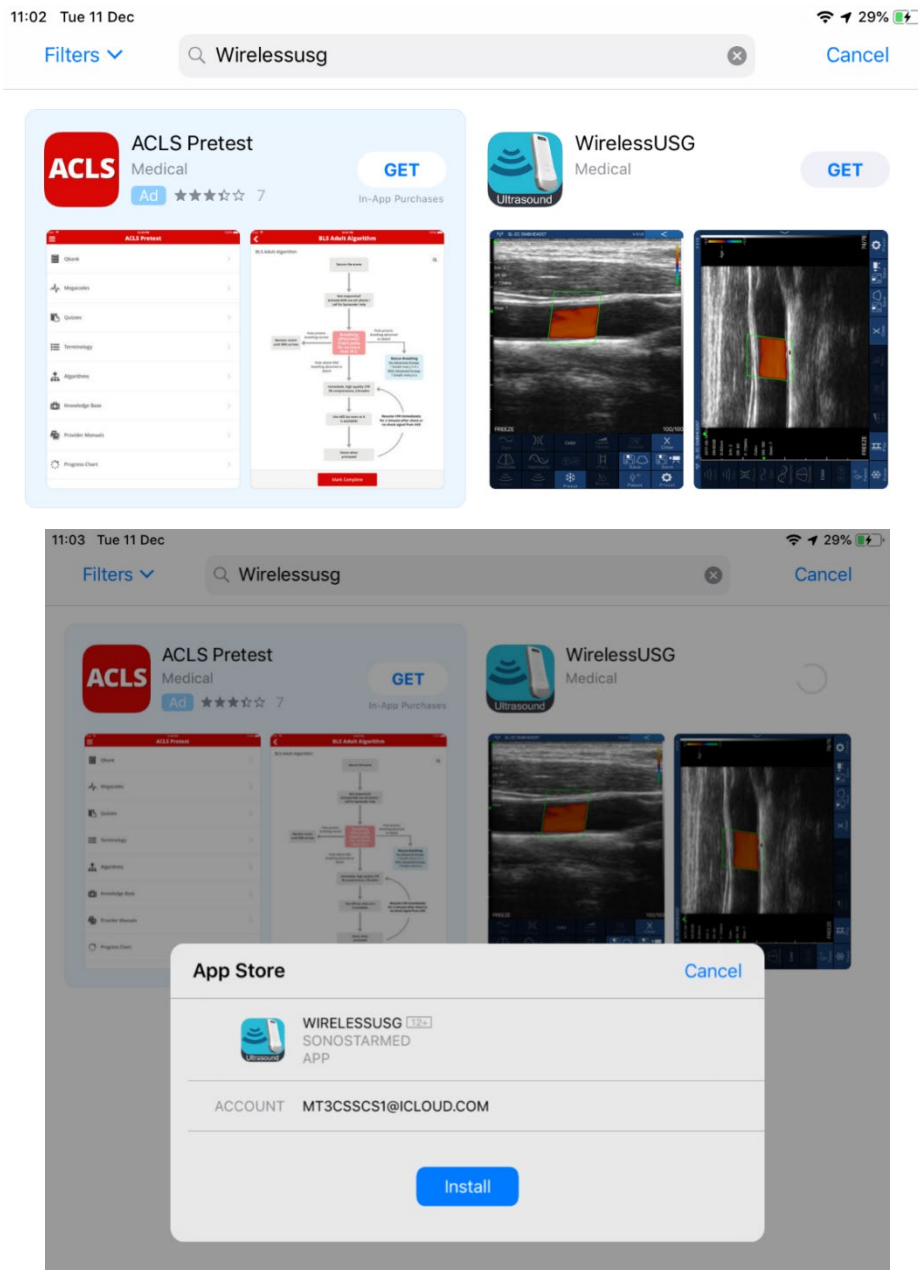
11:02 Tue 11 Dec

29%

Filters

Wirelessusg

Cancel

ACLS

ACLS Pretest

Medical

Ad ★★★☆☆ 7

GET

In-App Purchases

ACLS Pretest

Qbank

Megacodes

Quizzes

Terminology

Algorithms

Knowledge Base

Provider Manuals

Progress Chart

BLS Adult Algorithm

Mark Complete

Ultrasound

WirelessUSG

Medical

GET

FREEZE

11:03 Tue 11 Dec

29%

Filters

Wirelessusg

Cancel

ACLS

ACLS Pretest

Medical

Ad ★★★☆☆ 7

GET

In-App Purchases

ACLS Pretest

Qbank

Megacodes

Quizzes

Terminology

Algorithms

Knowledge Base

Provider Manuals

Progress Chart

BLS Adult Algorithm

Ultrasound

WirelessUSG

Medical

App Store

Cancel

Ultrasound

WIRELESSUSG 12+

SONOSTARMED

APP

ACCOUNT MT3CSSCS1@ICLOUD.COM

Install